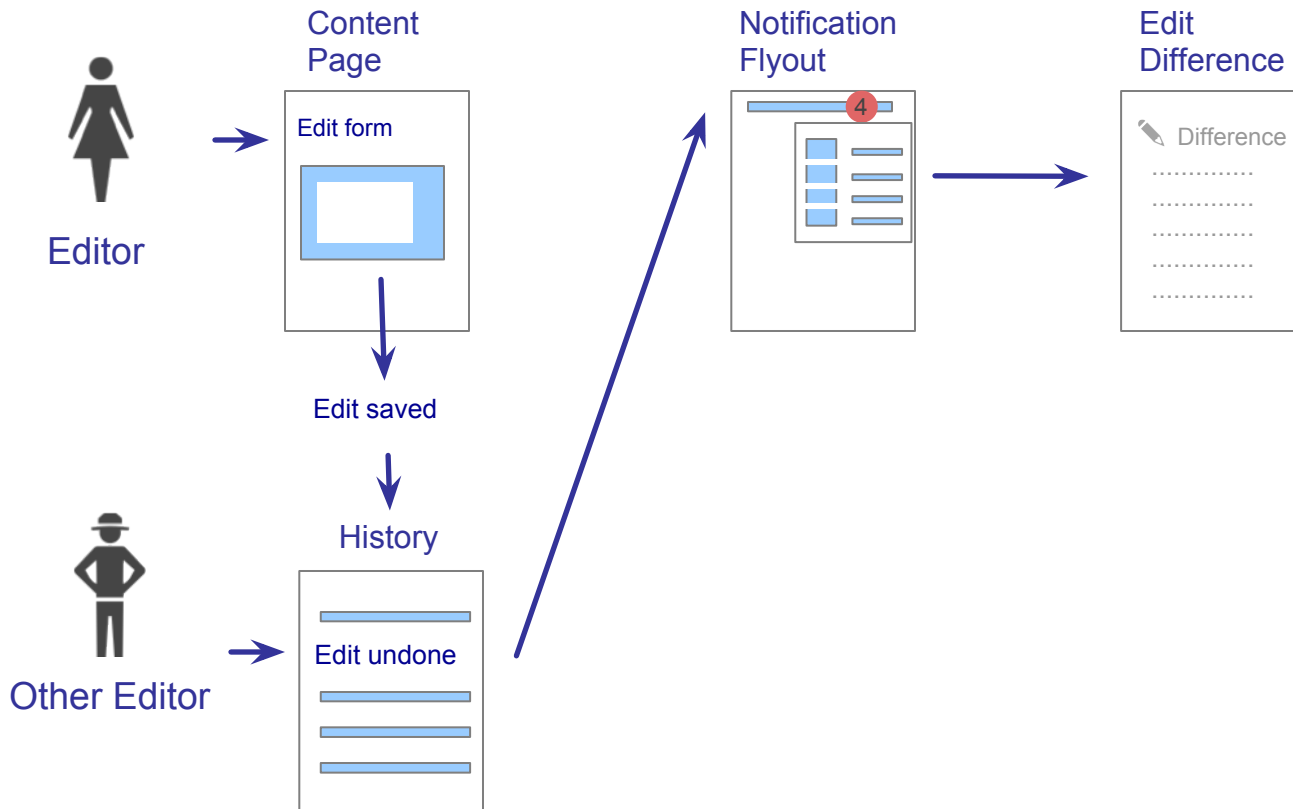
Content Page

Notification Flyout

Edit Difference

Edit form

4

Difference
..............
..............
..............
..............
..............

Editor

Edit saved

History

Edit undone

Other Editor